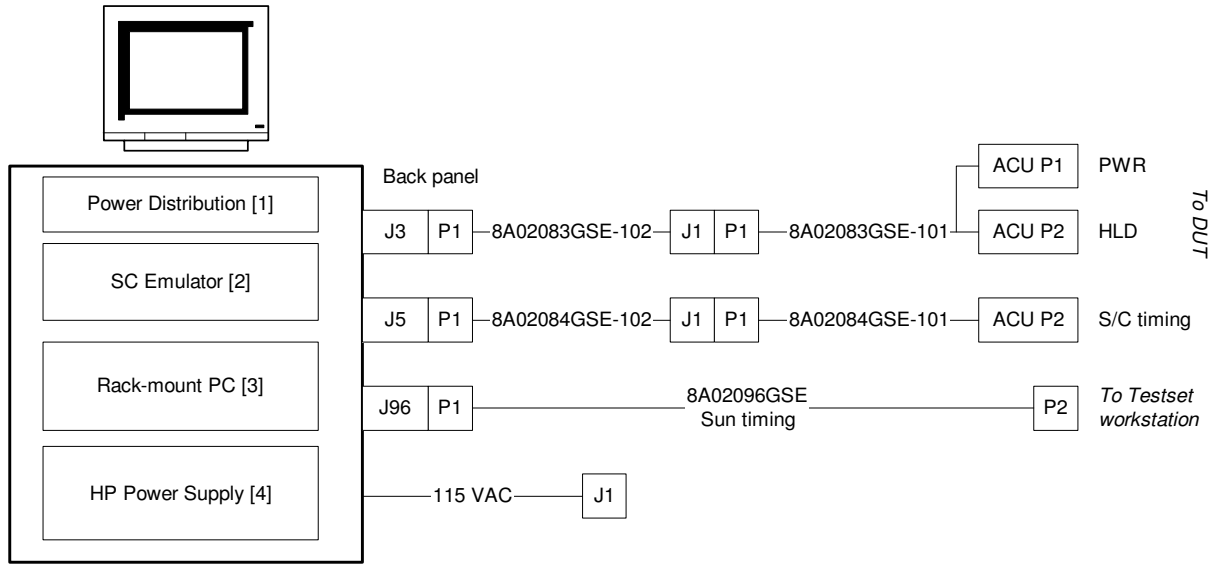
Power Distribution [1]

SC Emulator [2]

Rack-mount PC [3]

HP Power Supply [4]

Back panel

J3 | P1 — 8A02083GSE-102 — J1 | P1 — 8A02083GSE-101 — ACU P1 PWR
ACU P2 HLD

To DUT

J5 | P1 — 8A02084GSE-102 — J1 | P1 — 8A02084GSE-101 — ACU P2 S/C timing

J96 | P1 — 8A02096GSE Sun timing — P2 To Testset workstation

115 VAC — J1